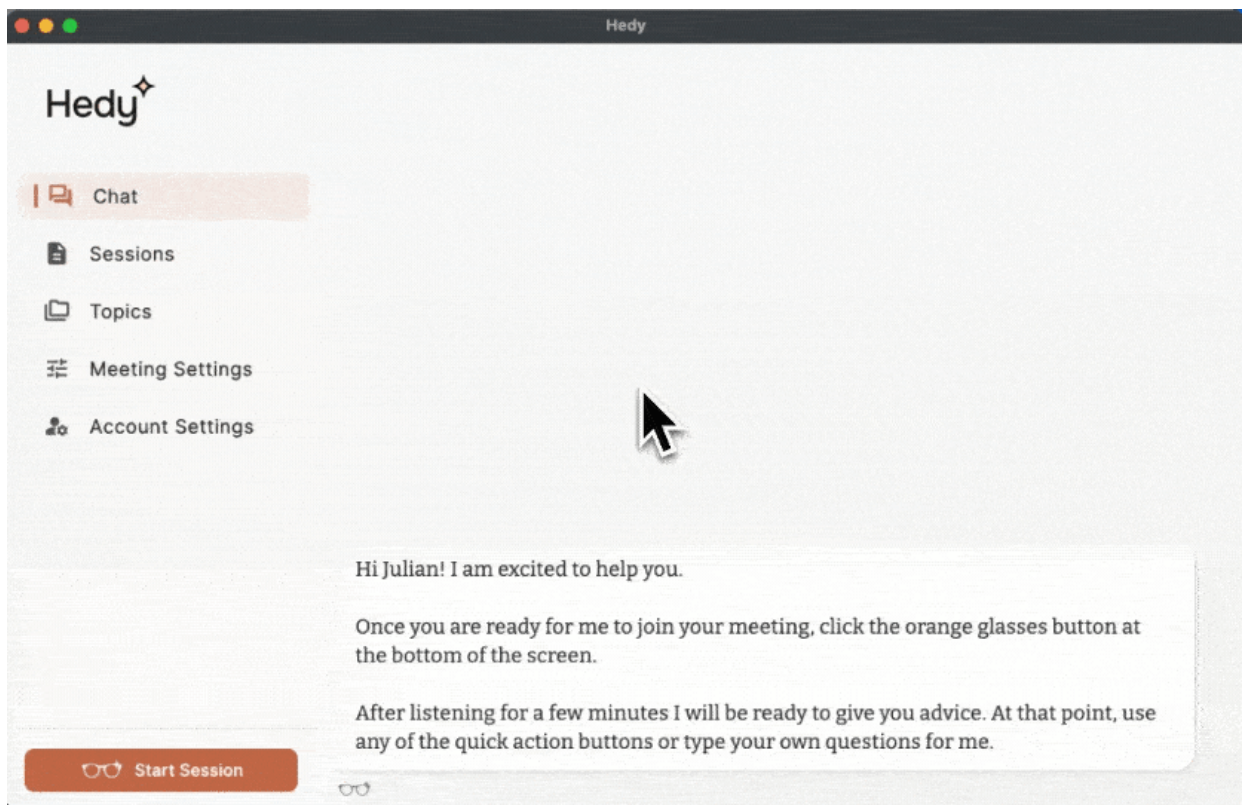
Hedy

Hedy

Chat

Sessions

Topics

Meeting Settings

Account Settings

Hi Julian! I am excited to help you.

Once you are ready for me to join your meeting, click the orange glasses button at the bottom of the screen.

After listening for a few minutes I will be ready to give you advice. At that point, use any of the quick action buttons or type your own questions for me.

Start Session